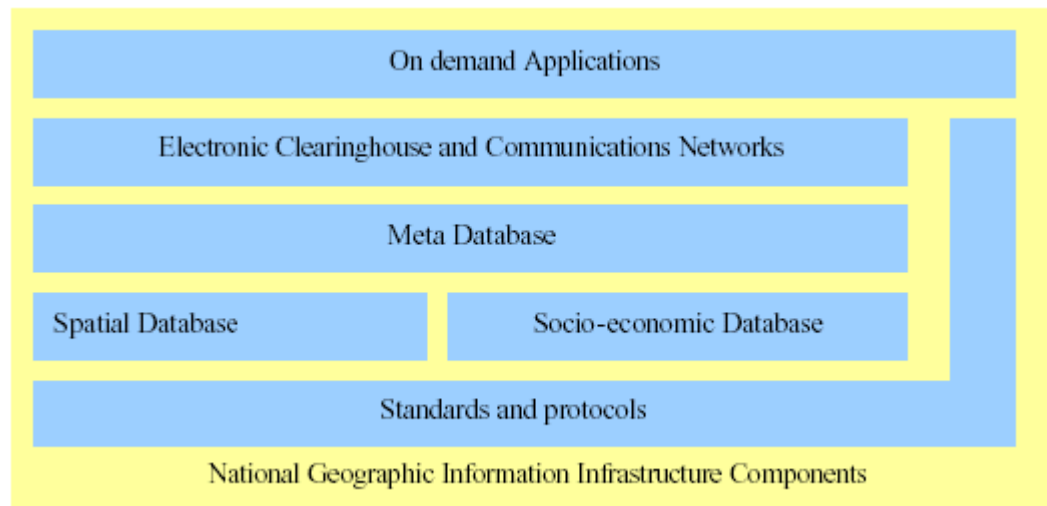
On demand Applications

Electronic Clearinghouse and Communications Networks

Meta Database

Spatial Database

Socio-economic Database

Standards and protocols

National Geographic Information Infrastructure Components